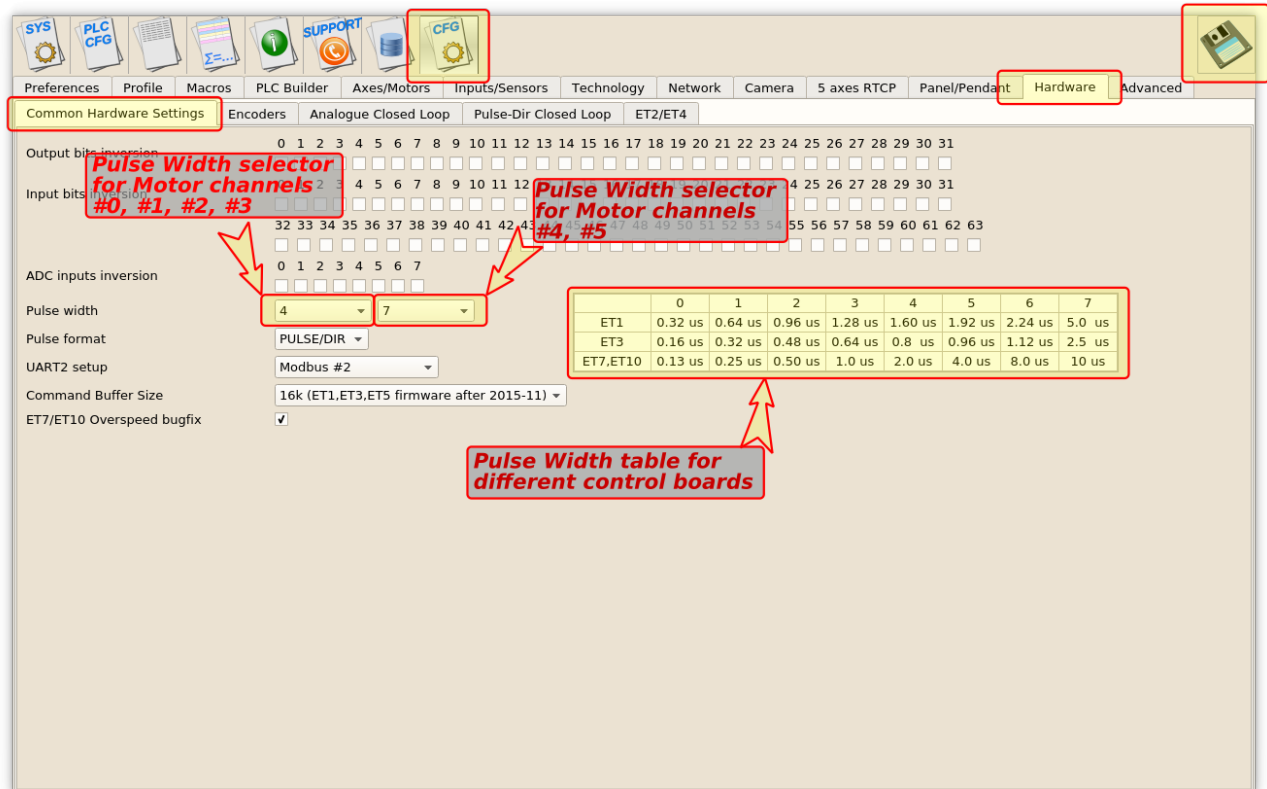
SYS PLC CFG SUPPORT CFG

Preferences | Profile | Macros | PLC Builder | Axes/Motors | Inputs/Sensors | Technology | Network | Camera | 5 axes RTCP | Panel/Pendant | Hardware | Advanced

Common Hardware Settings | Encoders | Analogue Closed Loop | Pulse-Dir Closed Loop | ET2/ET4

Output bits inversion
0 1 2 3 4 5 6 7 8 9 10 11 12 13 14 15 16 17 18 19 20 21 22 23 24 25 26 27 28 29 30 31

Input bits inversion
0 1 2 3 4 5 6 7 8 9 10 11 12 13 14 15 16 17 18 19 20 21 22 23 24 25 26 27 28 29 30 31
32 33 34 35 36 37 38 39 40 41 42 43 44 45 46 47 48 49 50 51 52 53 54 55 56 57 58 59 60 61 62 63

Pulse Width selector for Motor channels #0, #1, #2, #3

Pulse Width selector for Motor channels #4, #5

ADC inputs inversion
0 1 2 3 4 5 6 7

Pulse width 4 7

Pulse format PULSE/DIR

UART2 setup Modbus #2

Command Buffer Size 16k (ET1,ET3,ET5 firmware after 2015-11)

ET7/ET10 Overspeed bugfix ✓

| | 0 | 1 | 2 | 3 | 4 | 5 | 6 | 7 |
|---|---|---|---|---|---|---|---|---|
| ET1 | 0.32 us | 0.64 us | 0.96 us | 1.28 us | 1.60 us | 1.92 us | 2.24 us | 5.0 us |
| ET3 | 0.16 us | 0.32 us | 0.48 us | 0.64 us | 0.8 us | 0.96 us | 1.12 us | 2.5 us |
| ET7,ET10 | 0.13 us | 0.25 us | 0.50 us | 1.0 us | 2.0 us | 4.0 us | 8.0 us | 10 us |

Pulse Width table for different control boards